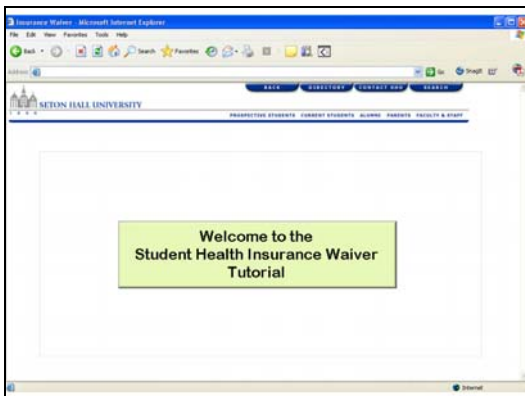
Insurance Waiver - Microsoft Internet Explorer

File Edit View Favorites Tools Help

Back Search Favorites

Address

Go SnagIt

BACK DIRECTORY CONTACT SHU SEARCH

SETON HALL UNIVERSITY

PROSPECTIVE STUDENTS CURRENT STUDENTS ALUMNI PARENTS FACULTY & STAFF

Welcome to the
Student Health Insurance Waiver
Tutorial

Internet